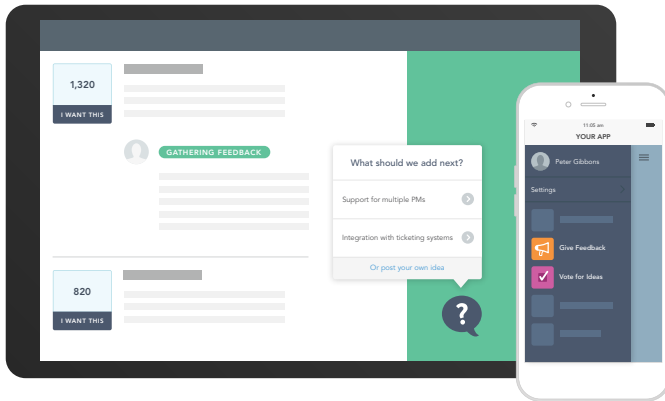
1,320
I WANT THIS

GATHERING FEEDBACK

820
I WANT THIS

What should we add next?

Support for multiple PMs

Integration with ticketing systems

Or post your own idea

?

11:05 am
YOUR APP

Peter Gibbons

Settings

Give Feedback

Vote for Ideas